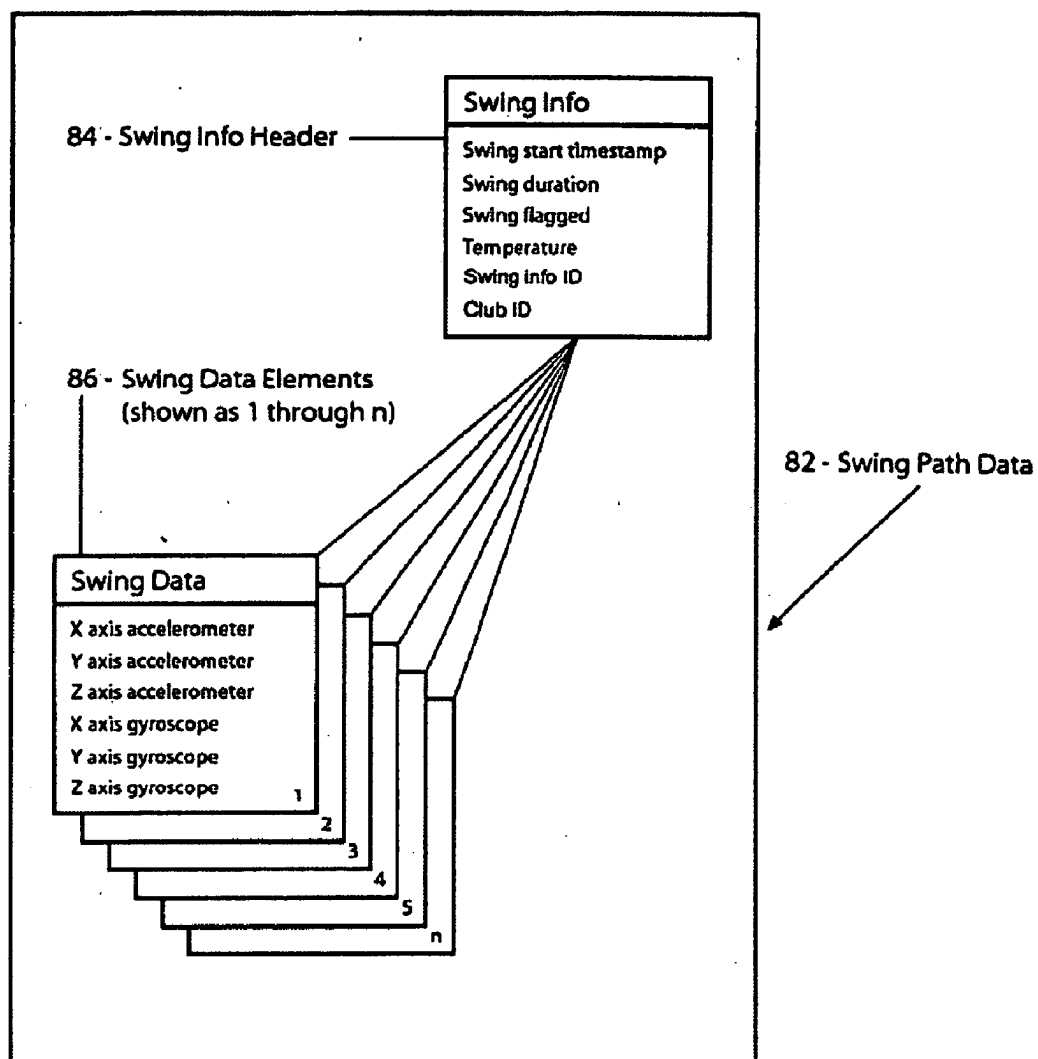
84 - Swing Info Header

Swing Info
Swing start timestamp
Swing duration
Swing flagged
Temperature
Swing info ID
Club ID

86 - Swing Data Elements (shown as 1 through n)

82 - Swing Path Data

Swing Data
X axis accelerometer
Y axis accelerometer
Z axis accelerometer
X axis gyroscope
Y axis gyroscope
Z axis gyroscope
1
2
3
4
5
n